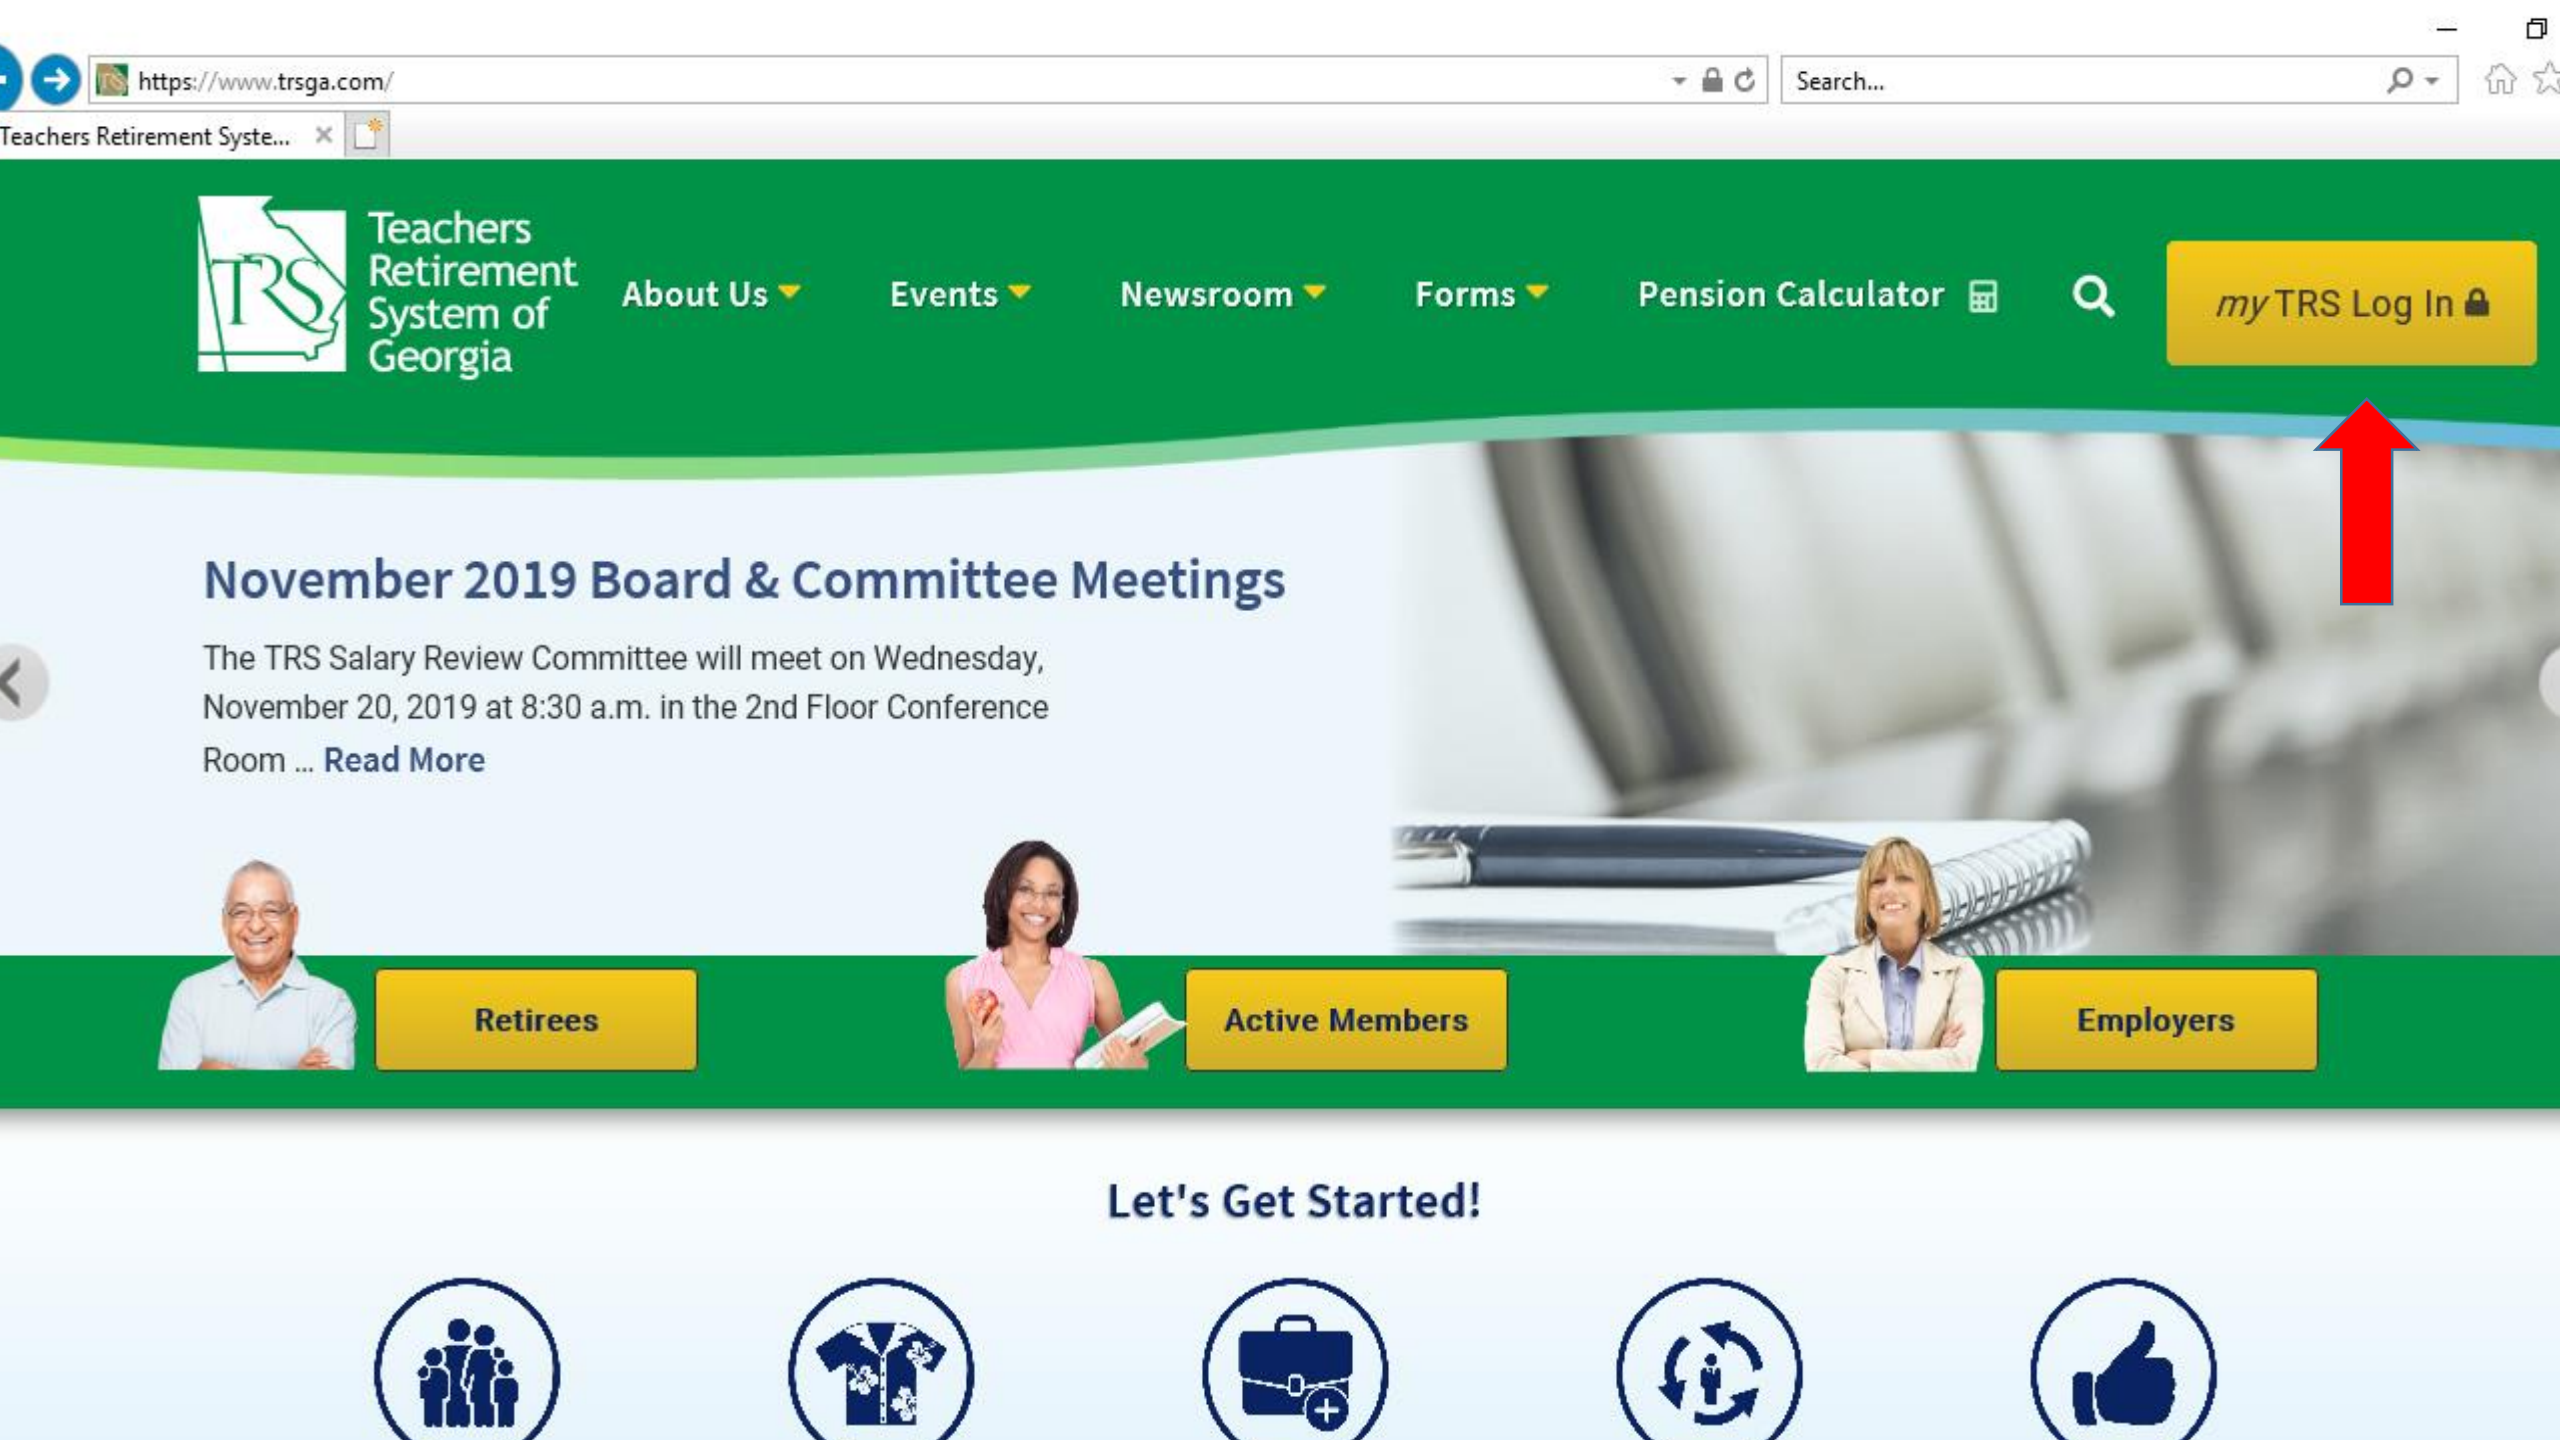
https://www.trsga.com/

Search...

Teachers Retirement Syste...

TRS

Teachers Retirement System of Georgia

About Us

Events

Newsroom

Forms

Pension Calculator

myTRS Log In

November 2019 Board & Committee Meetings

The TRS Salary Review Committee will meet on Wednesday, November 20, 2019 at 8:30 a.m. in the 2nd Floor Conference Room ... Read More

Retirees

Active Members

Employers

Let's Get Started!